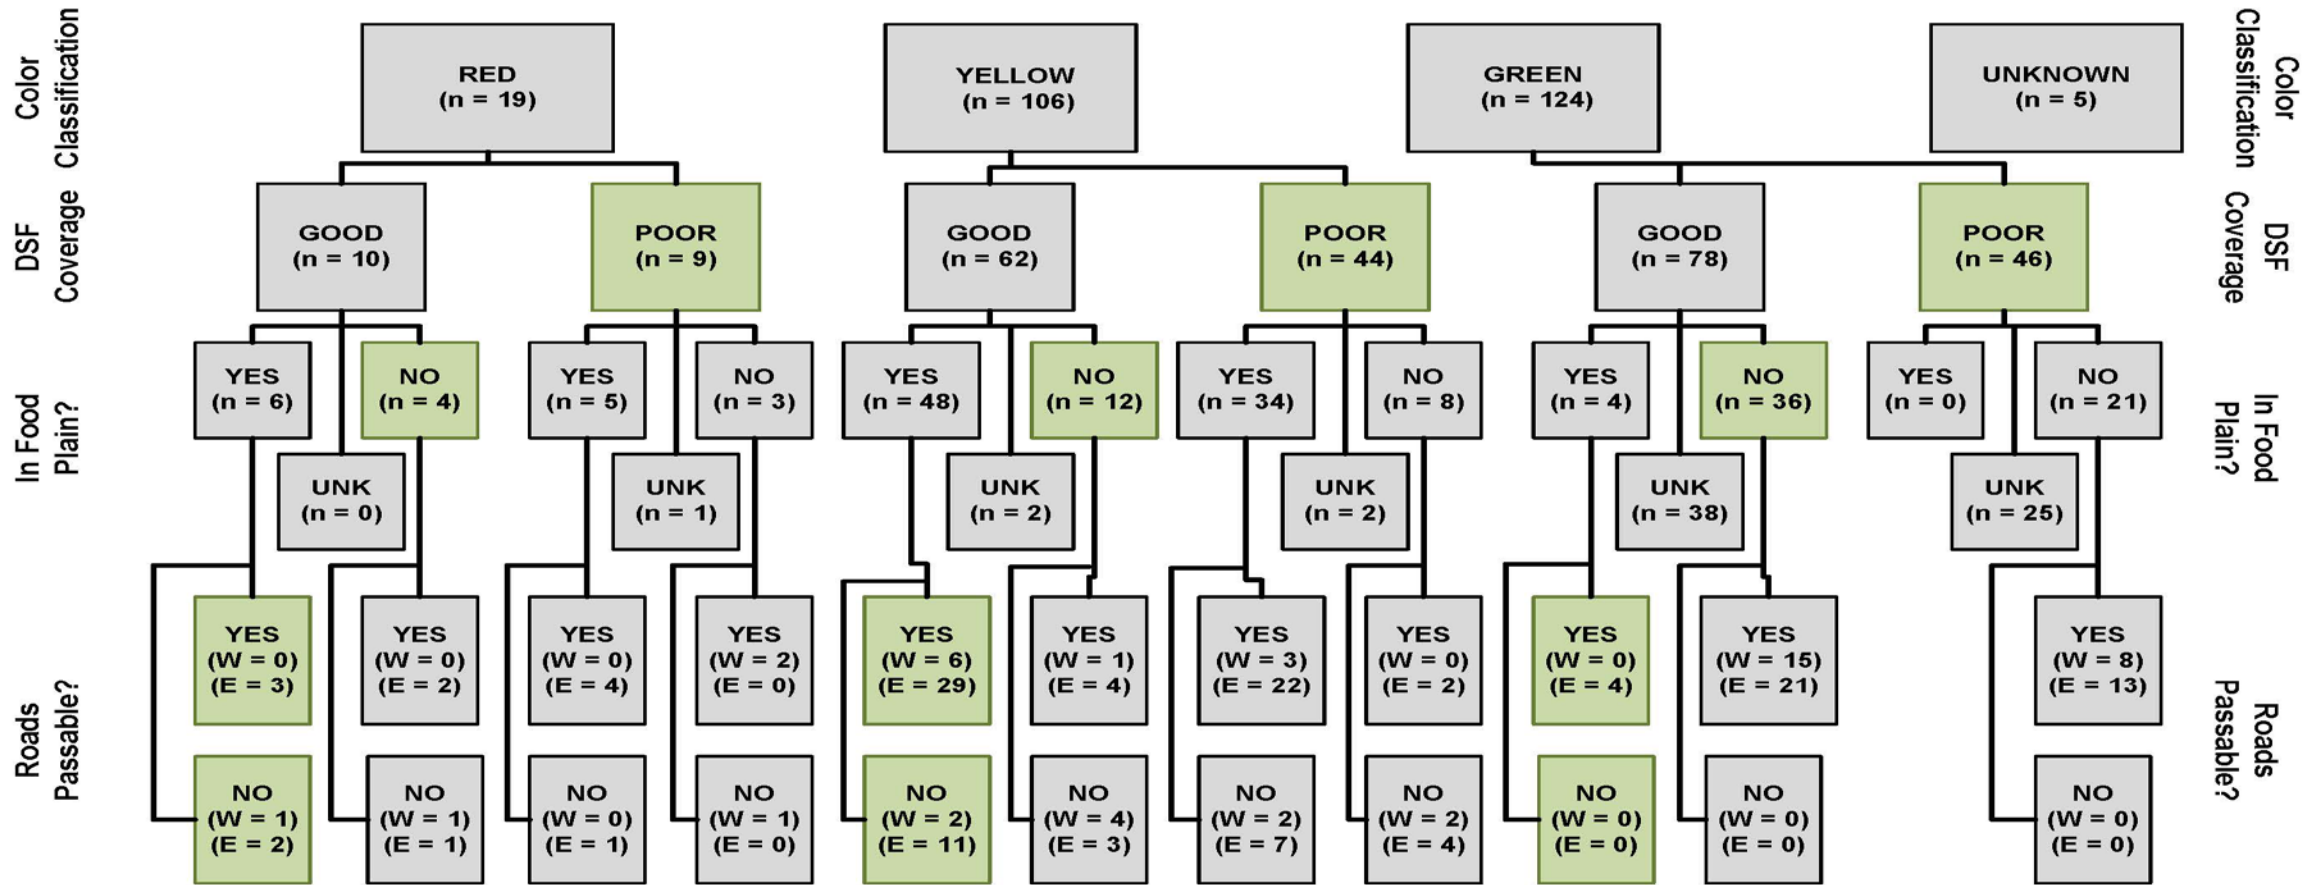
Color Classification

DSF Coverage

In Food Plain?

Roads Passable?

RED (n = 19)

YELLOW (n = 106)

GREEN (n = 124)

UNKNOWN (n = 5)

Color Classification

GOOD (n = 10)

POOR (n = 9)

GOOD (n = 62)

POOR (n = 44)

GOOD (n = 78)

POOR (n = 46)

DSF Coverage

YES (n = 6)

NO (n = 4)

YES (n = 5)

NO (n = 3)

YES (n = 48)

NO (n = 12)

YES (n = 34)

NO (n = 8)

YES (n = 4)

NO (n = 36)

YES (n = 0)

NO (n = 21)

In Food Plain?

UNK (n = 0)

UNK (n = 1)

UNK (n = 2)

UNK (n = 2)

UNK (n = 38)

UNK (n = 25)

YES (W = 0) (E = 3)

YES (W = 0) (E = 2)

YES (W = 0) (E = 4)

YES (W = 2) (E = 0)

YES (W = 6) (E = 29)

YES (W = 1) (E = 4)

YES (W = 3) (E = 22)

YES (W = 0) (E = 2)

YES (W = 0) (E = 4)

YES (W = 15) (E = 21)

YES (W = 8) (E = 13)

Roads Passable?

NO (W = 1) (E = 2)

NO (W = 1) (E = 1)

NO (W = 0) (E = 1)

NO (W = 1) (E = 0)

NO (W = 2) (E = 11)

NO (W = 4) (E = 3)

NO (W = 2) (E = 7)

NO (W = 2) (E = 4)

NO (W = 0) (E = 0)

NO (W = 0) (E = 0)

NO (W = 0) (E = 0)